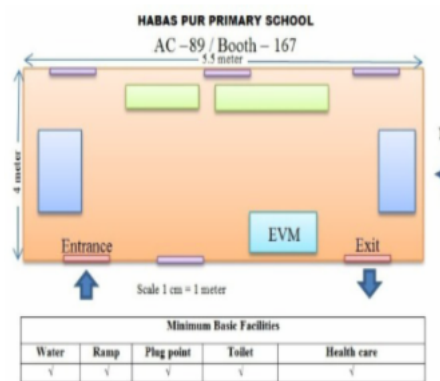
HABAS PUR PRIMARY SCHOOL

AC –89 / Booth – 167

5.5 meter

4 meter

EVM

Entrance

Exit

Scale 1 cm = 1 meter

| Minimum Basic Facilities | | | | |
|---|---|---|---|---|
| Water | Ramp | Plug point | Toilet | Health care |
| √ | √ | √ | √ | √ |